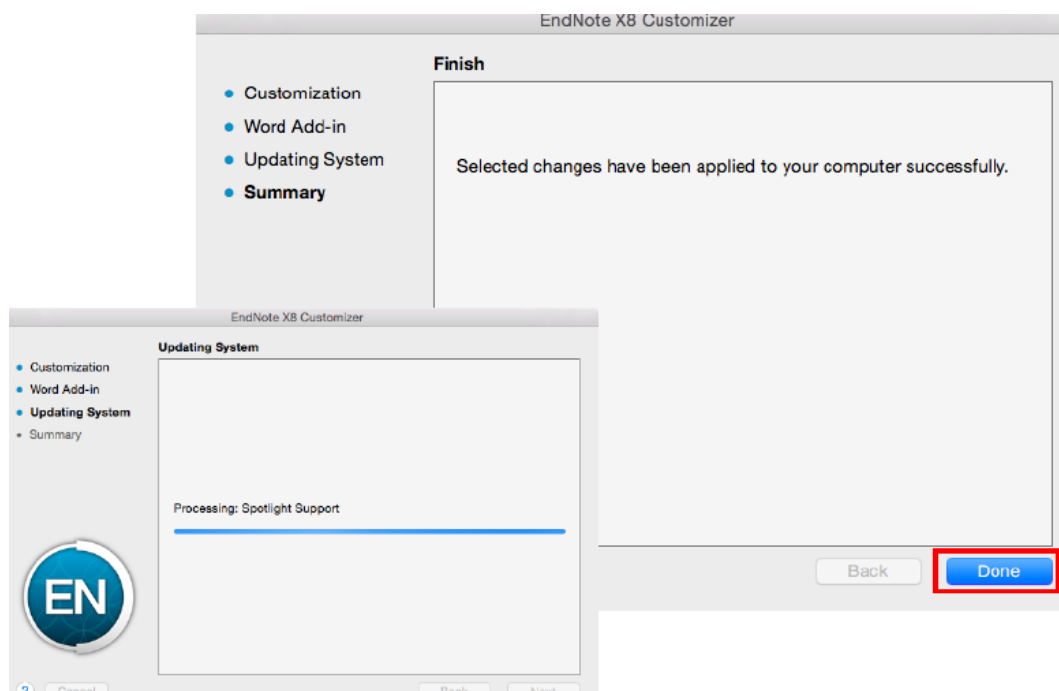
EndNote X8 Customizer

Finish

• Customization
• Word Add-in
• Updating System
• Summary

Selected changes have been applied to your computer successfully.

Back

Done

EndNote X8 Customizer

Updating System

• Customization
• Word Add-in
• Updating System
• Summary

Processing: Spotlight Support

EN

?

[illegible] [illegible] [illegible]